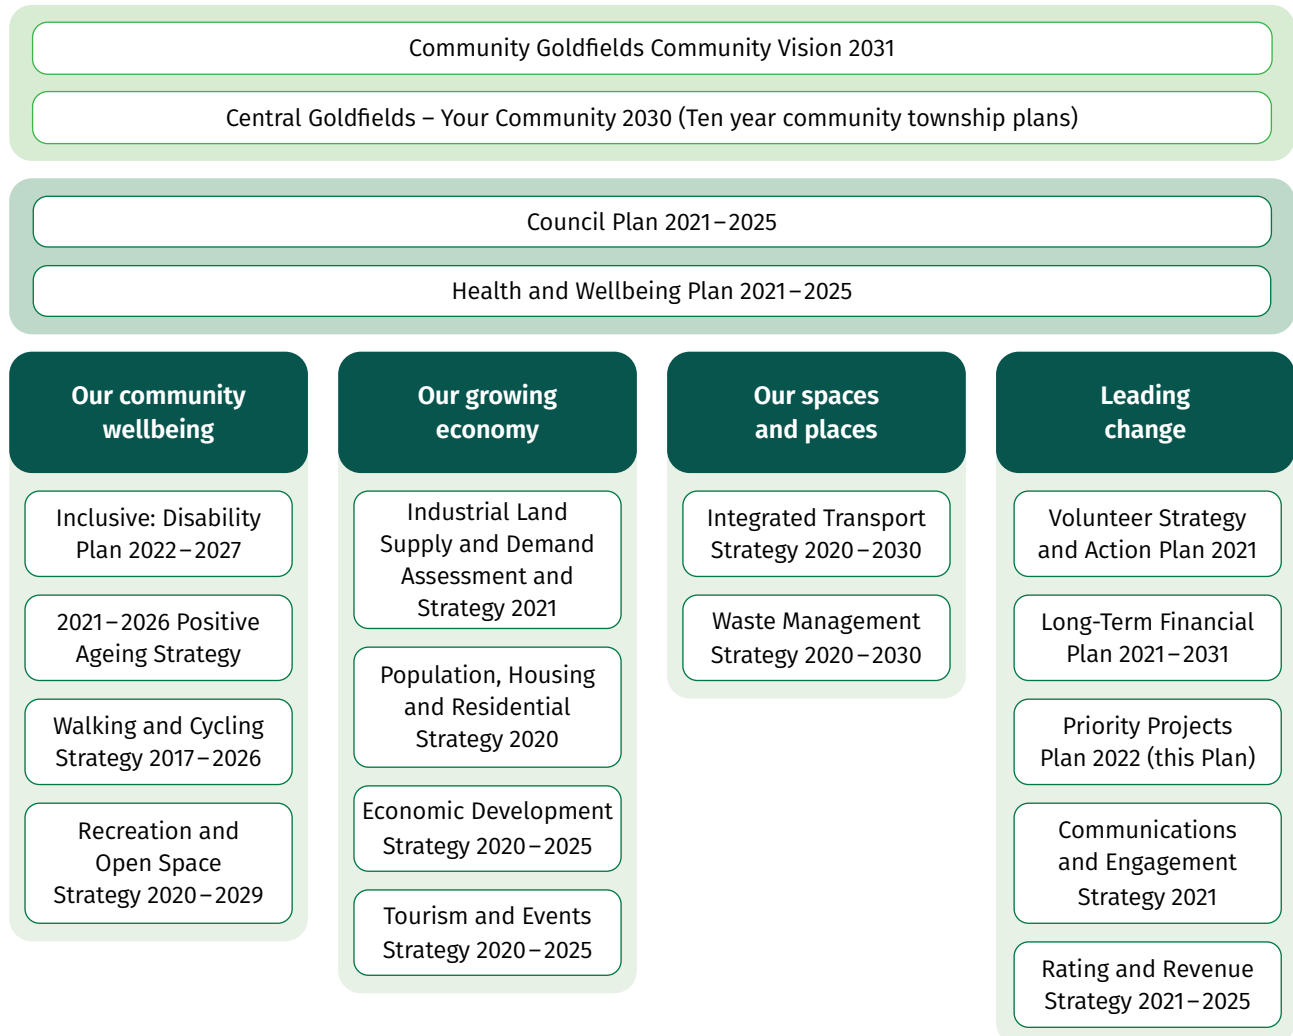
Community Goldfields Community Vision 2031

Central Goldfields – Your Community 2030 (Ten year community township plans)

Council Plan 2021–2025

Health and Wellbeing Plan 2021–2025

Our community wellbeing

Inclusive: Disability Plan 2022–2027

2021–2026 Positive Ageing Strategy

Walking and Cycling Strategy 2017–2026

Recreation and Open Space Strategy 2020–2029

Our growing economy

Industrial Land Supply and Demand Assessment and Strategy 2021

Population, Housing and Residential Strategy 2020

Economic Development Strategy 2020–2025

Tourism and Events Strategy 2020–2025

Our spaces and places

Integrated Transport Strategy 2020–2030

Waste Management Strategy 2020–2030

Leading change

Volunteer Strategy and Action Plan 2021

Long-Term Financial Plan 2021–2031

Priority Projects Plan 2022 (this Plan)

Communications and Engagement Strategy 2021

Rating and Revenue Strategy 2021–2025